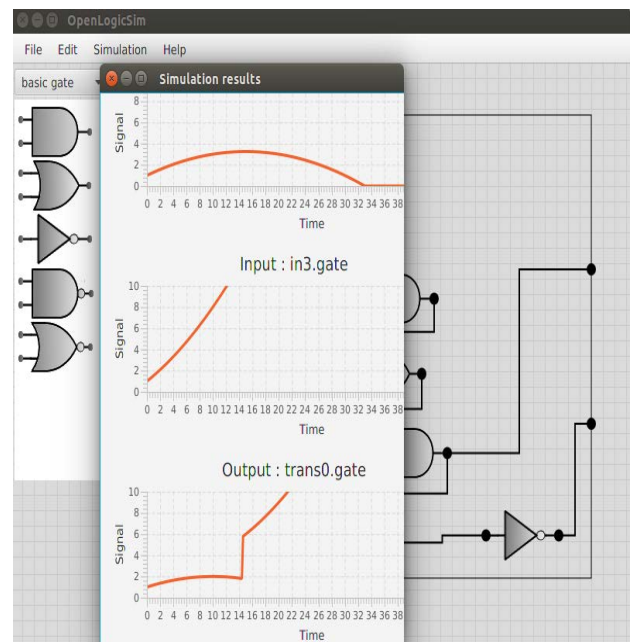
OpenLogicSim

File Edit Simulation Help

basic gate

Simulation results

Signal
8
6
4
2
0
0 2 4 6 8 10 12 14 16 18 20 22 24 26 28 30 32 34 36 38
Time

Input : in3.gate

Signal
10
8
6
4
2
0
0 2 4 6 8 10 12 14 16 18 20 22 24 26 28 30 32 34 36 38
Time

Output : trans0.gate

Signal
10
8
6
4
2
0
0 2 4 6 8 10 12 14 16 18 20 22 24 26 28 30 32 34 36 38
Time